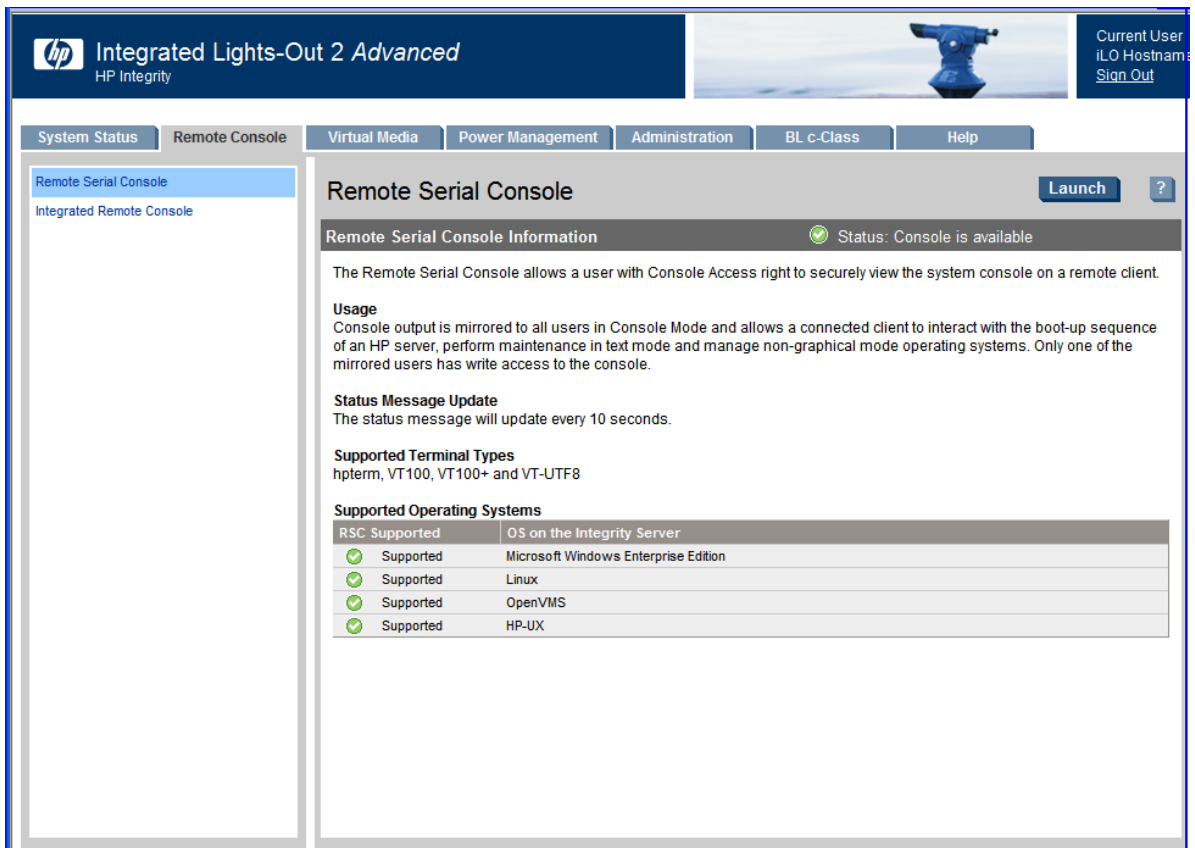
hp Integrated Lights-Out 2 Advanced
HP Integrity

Current User
iLO Hostnam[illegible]
Sign Out

System Status | Remote Console | Virtual Media | Power Management | Administration | BL c-Class | Help

Remote Serial Console
Integrated Remote Console

Remote Serial Console

Launch

?

Remote Serial Console Information

Status: Console is available

The Remote Serial Console allows a user with Console Access right to securely view the system console on a remote client.

Usage
Console output is mirrored to all users in Console Mode and allows a connected client to interact with the boot-up sequence of an HP server, perform maintenance in text mode and manage non-graphical mode operating systems. Only one of the mirrored users has write access to the console.

Status Message Update
The status message will update every 10 seconds.

Supported Terminal Types
hpterm, VT100, VT100+ and VT-UTF8

Supported Operating Systems

| RSC Supported | OS on the Integrity Server |
|---|---|
| Supported | Microsoft Windows Enterprise Edition |
| Supported | Linux |
| Supported | OpenVMS |
| Supported | HP-UX |